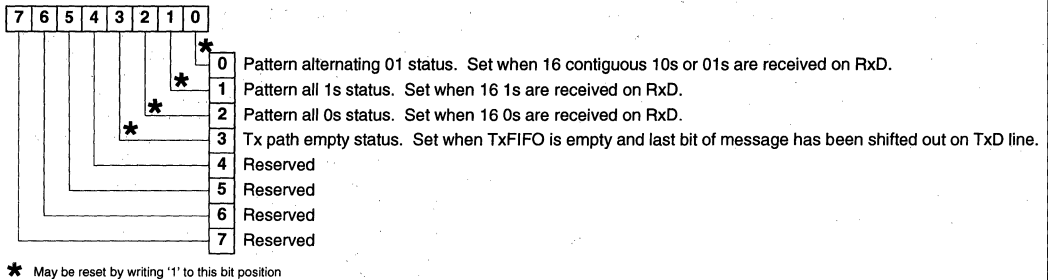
| 7 | 6 | 5 | 4 | 3 | 2 | 1 | 0 |
|---|---|---|---|---|---|---|---|

*

0 Pattern alternating 01 status. Set when 16 contiguous 10s or 01s are received on RxD.

*

1 Pattern all 1s status. Set when 16 1s are received on RxD.

*

2 Pattern all 0s status. Set when 16 0s are received on RxD.

*

3 Tx path empty status. Set when TxFIFO is empty and last bit of message has been shifted out on TxD line.

4 Reserved

5 Reserved

6 Reserved

7 Reserved

* May be reset by writing '1' to this bit position